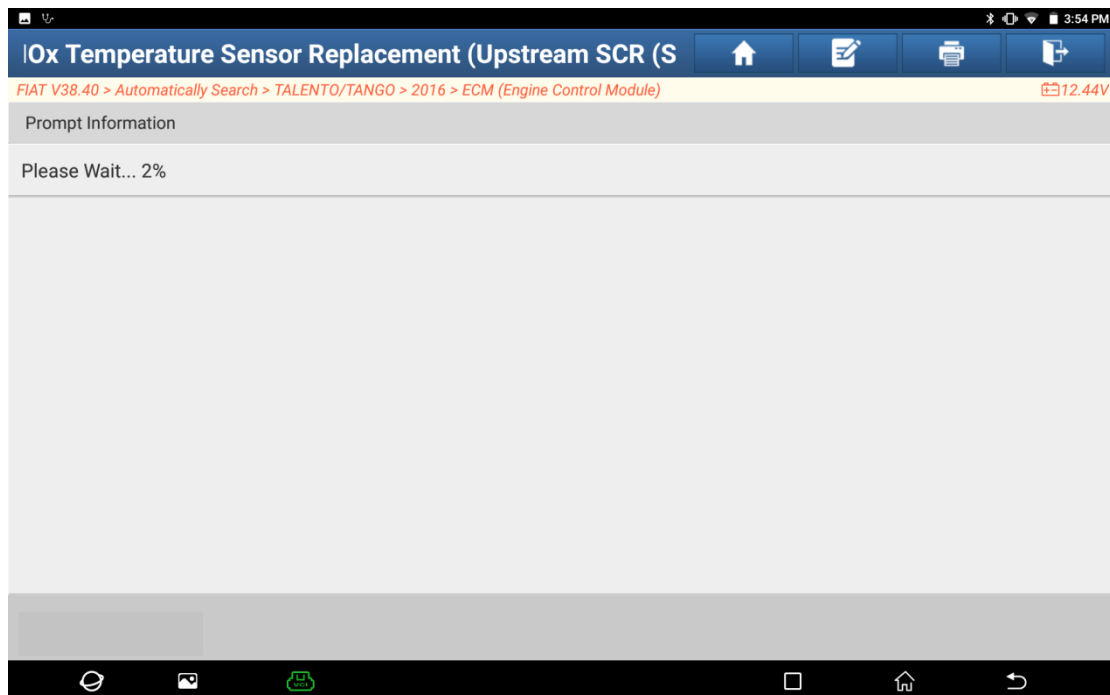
3:54 PM

|Ox Temperature Sensor Replacement (Upstream SCR (S

FIAT V38.40 > Automatically Search > TALENTO/TANGO > 2016 > ECM (Engine Control Module)

12.44V

Prompt Information

Please Wait... 2%

VCI